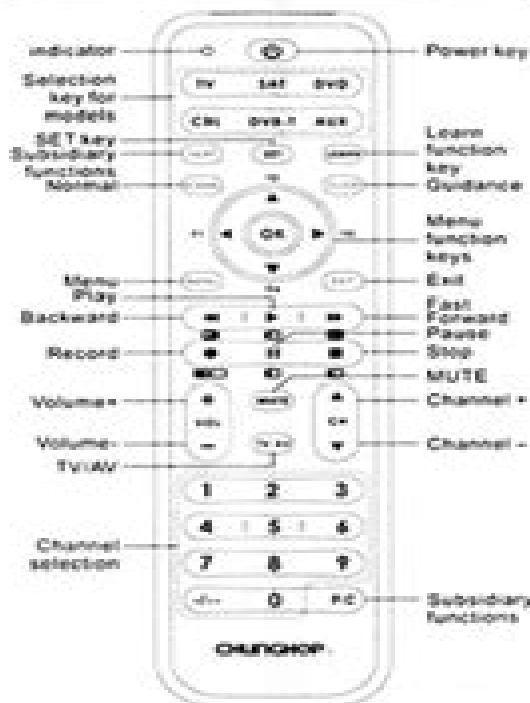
indicator
Power key
Selection key for models
TV SAT DVD
CBL DVB-T AUX
SET key
Learn function key
Subsidiary functions
Normal
Guidance
OK
Menu function keys
Menu
Exit
Play
Fast Forward
Backward
Pause
Record
Stop
MUTE
Volume+
Channel +
Volume-
Channel -
TV/AV
1 2 3
4 5 6
7 8 9
-/-- 0 P.C
Channel selection
Subsidiary functions
CHUNGHOP